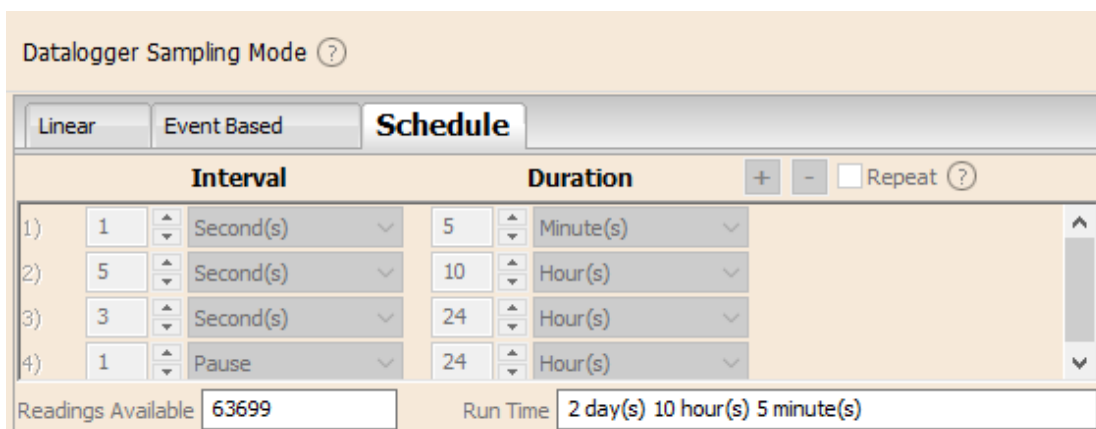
Datalogger Sampling Mode ?

Linear Event Based **Schedule**

| | Interval | | Duration | |
|---|---|---|---|---|
| 1) | 1 | Second(s) | 5 | Minute(s) |
| 2) | 5 | Second(s) | 10 | Hour(s) |
| 3) | 3 | Second(s) | 24 | Hour(s) |
| 4) | 1 | Pause | 24 | Hour(s) |

+ - Repeat ?

Readings Available 63699

Run Time 2 day(s) 10 hour(s) 5 minute(s)